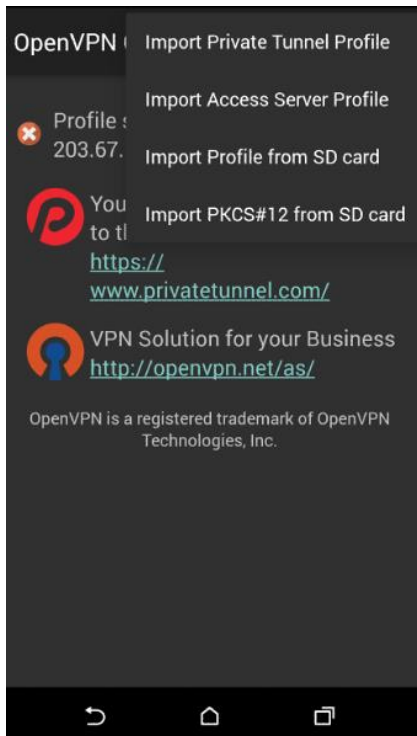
OpenVPN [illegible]

Import Private Tunnel Profile

Import Access Server Profile

Import Profile from SD card

Import PKCS#12 from SD card

Profile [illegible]
203.67.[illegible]

You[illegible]
to t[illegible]
https://
www.privatetunnel.com/

VPN Solution for your Business
http://openvpn.net/as/

OpenVPN is a registered trademark of OpenVPN Technologies, Inc.